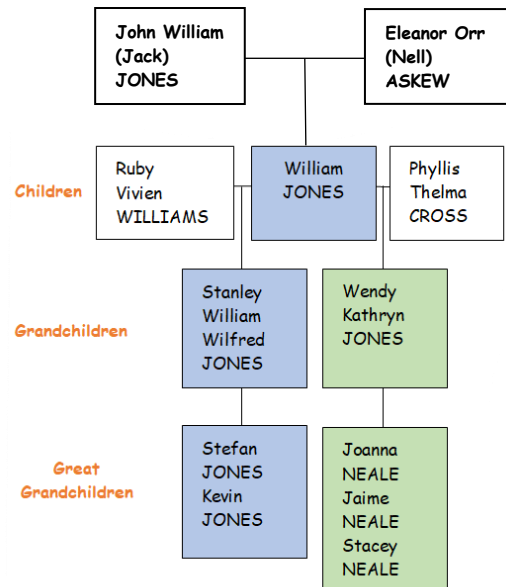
John William (Jack) JONES

Eleanor Orr (Nell) ASKEW

Children

Ruby Vivien WILLIAMS

William JONES

Phyllis Thelma CROSS

Grandchildren

Stanley William Wilfred JONES

Wendy Kathryn JONES

Great Grandchildren

Stefan JONES Kevin JONES

Joanna NEALE Jaime NEALE Stacey NEALE